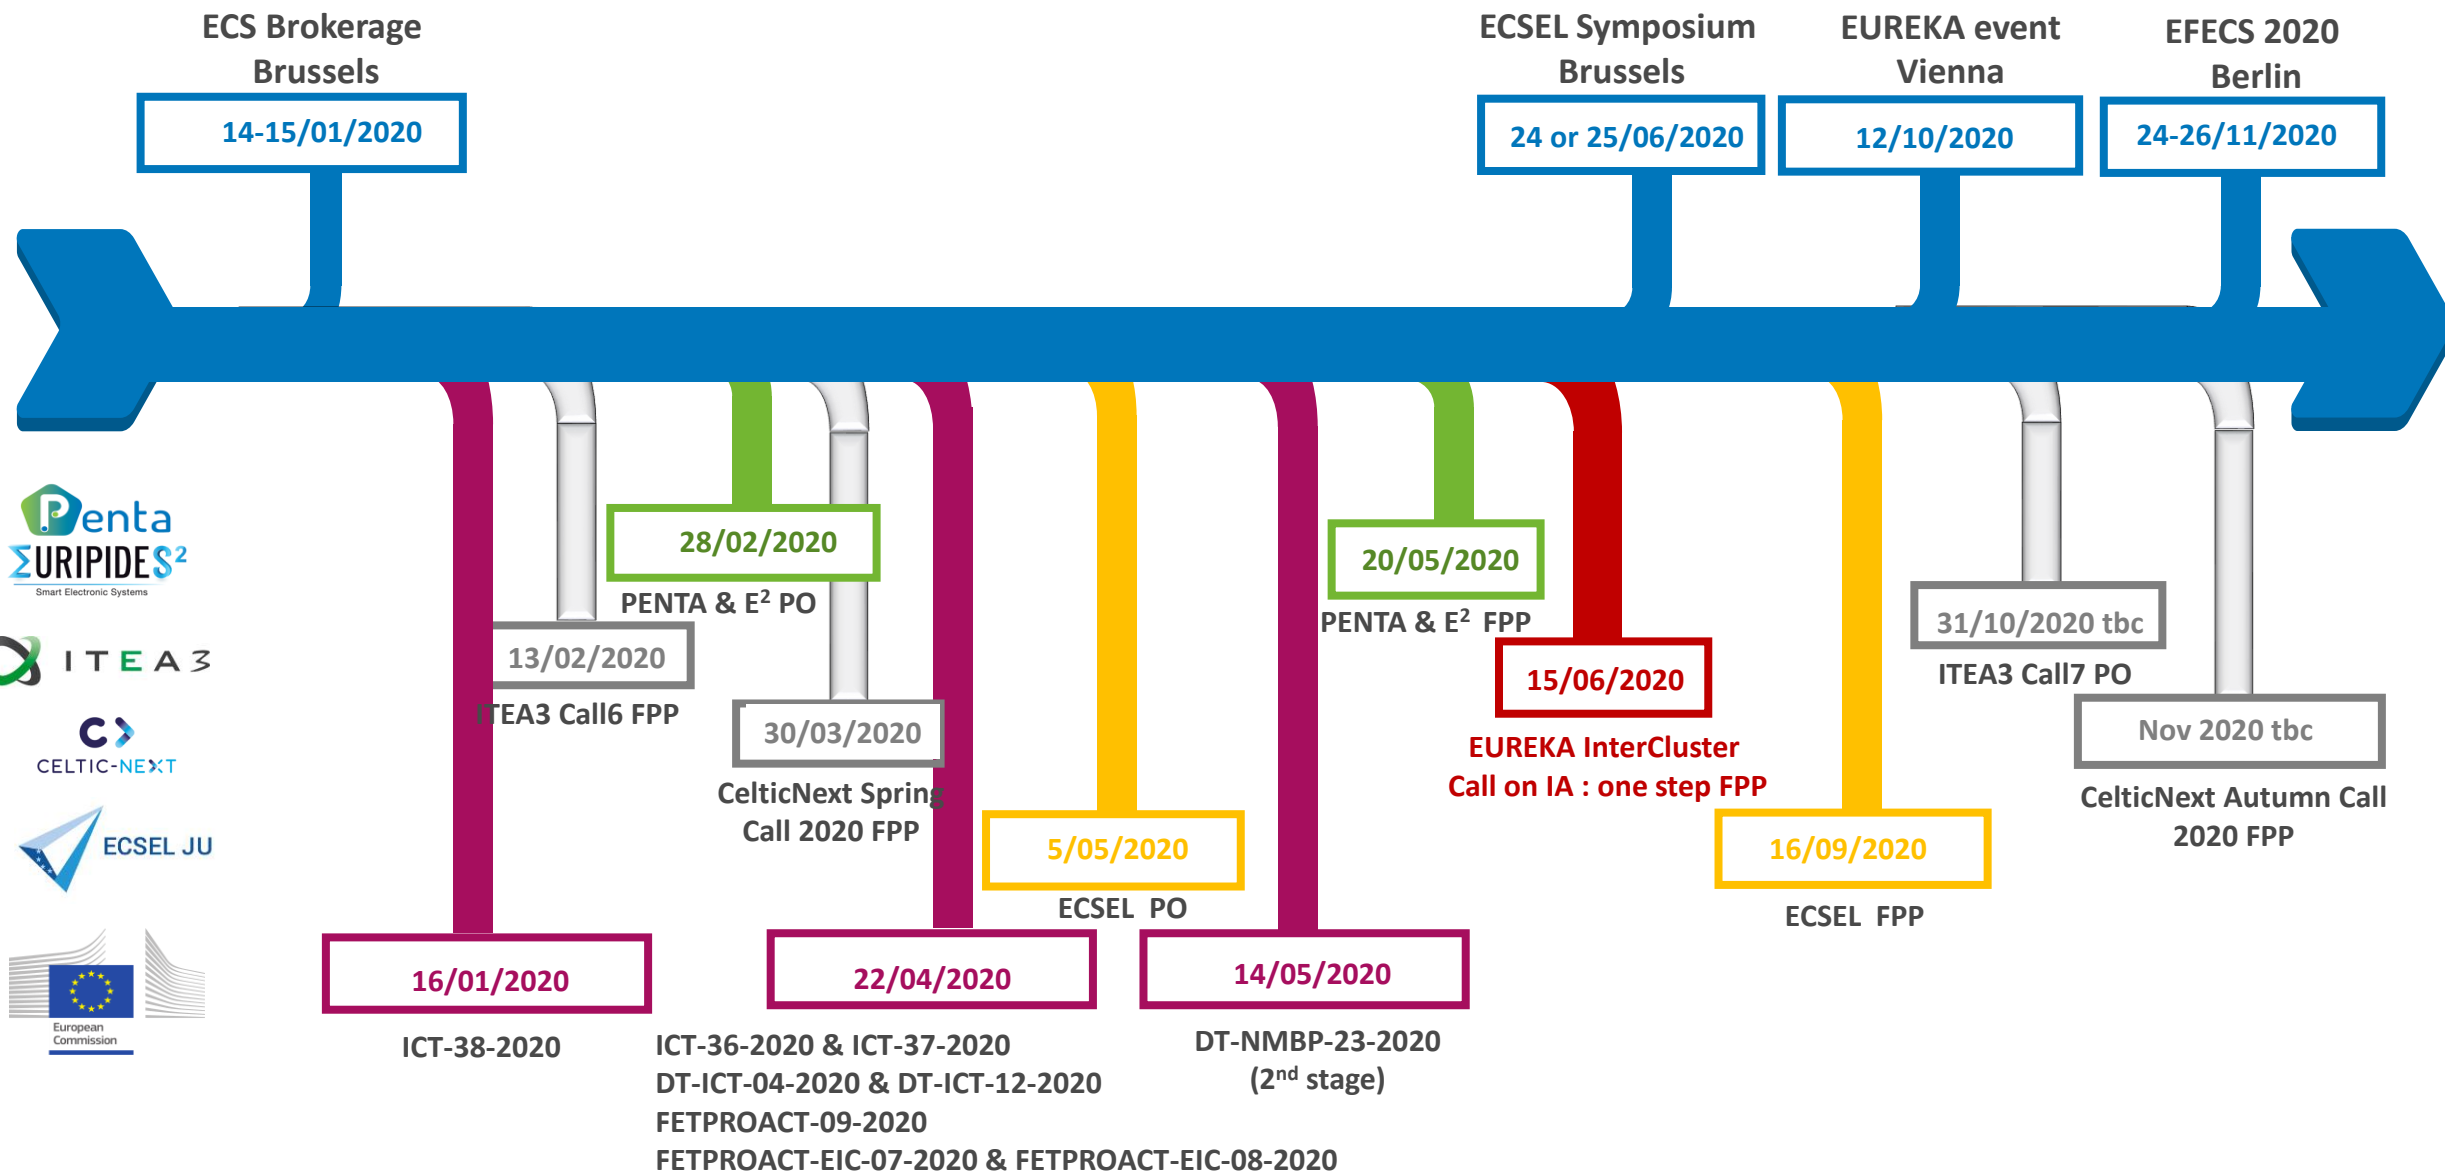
ECS Brokerage Brussels

14-15/01/2020

ECSEL Symposium Brussels

24 or 25/06/2020

EUREKA event Vienna

12/10/2020

EFECS 2020 Berlin

24-26/11/2020

Penta

EURIPIDES²

Smart Electronic Systems

ITEA3

CELTIC-NEXT

ECSEL JU

European Commission

28/02/2020

PENTA & E² PO

13/02/2020

ITEA3 Call6 FPP

30/03/2020

CelticNext Spring Call 2020 FPP

20/05/2020

PENTA & E² FPP

15/06/2020

EUREKA InterCluster Call on IA : one step FPP

31/10/2020 tbc

ITEA3 Call7 PO

Nov 2020 tbc

CelticNext Autumn Call 2020 FPP

5/05/2020

ECSEL PO

16/09/2020

ECSEL FPP

16/01/2020

ICT-38-2020

22/04/2020

ICT-36-2020 & ICT-37-2020
DT-ICT-04-2020 & DT-ICT-12-2020
FETPROACT-09-2020
FETPROACT-EIC-07-2020 & FETPROACT-EIC-08-2020

14/05/2020

DT-NMBP-23-2020 (2$^{nd}$ stage)